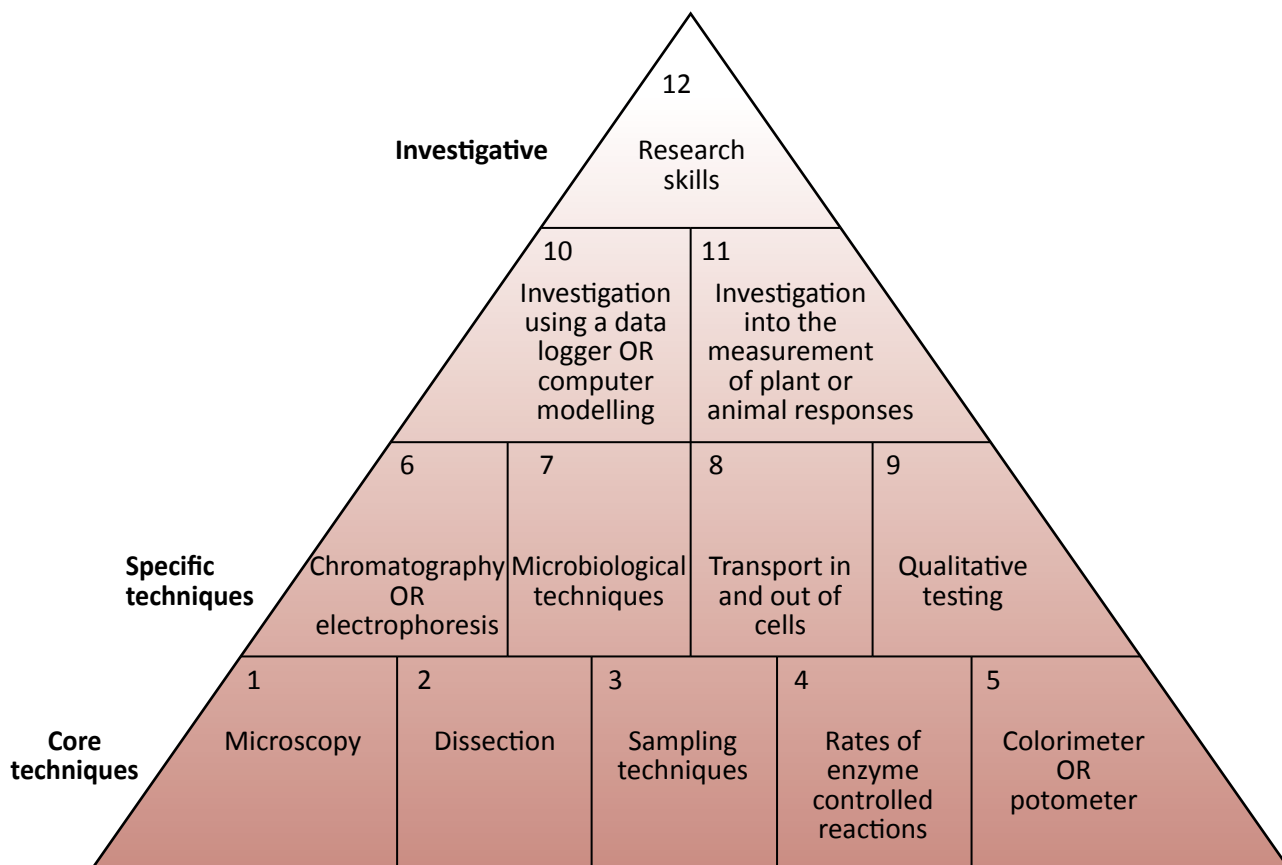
12

Investigative

Research skills

10

Investigation using a data logger OR computer modelling

11

Investigation into the measurement of plant or animal responses

Specific techniques

6

Chromatography OR electrophoresis

7

Microbiological techniques

8

Transport in and out of cells

9

Qualitative testing

Core techniques

1

Microscopy

2

Dissection

3

Sampling techniques

4

Rates of enzyme controlled reactions

5

Colorimeter OR potometer